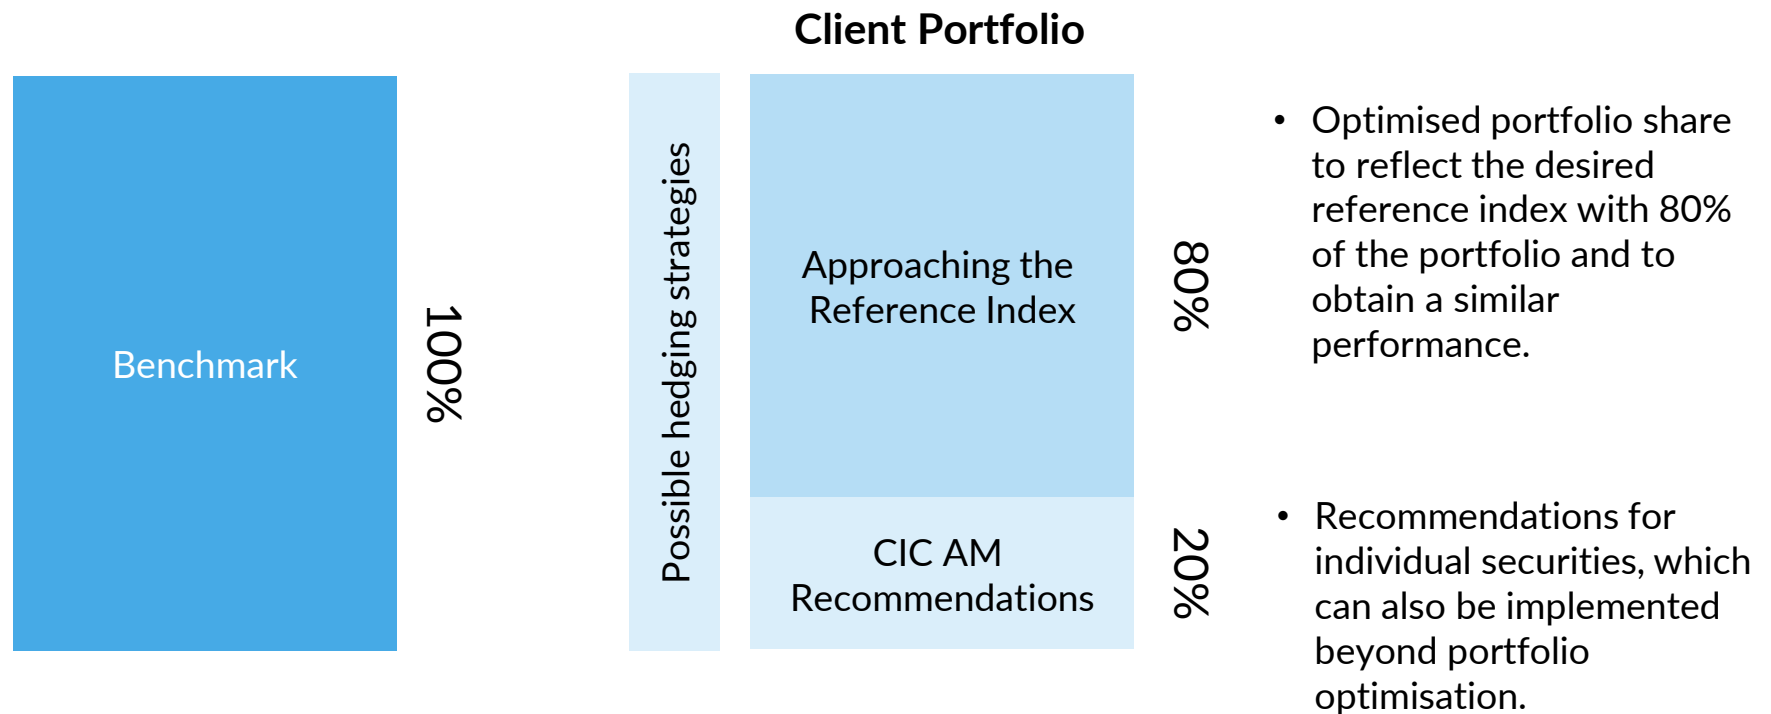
Client Portfolio

Benchmark

100%

Possible hedging strategies

Approaching the Reference Index

80%

CIC AM Recommendations

20%

• Optimised portfolio share to reflect the desired reference index with 80% of the portfolio and to obtain a similar performance.

• Recommendations for individual securities, which can also be implemented beyond portfolio optimisation.